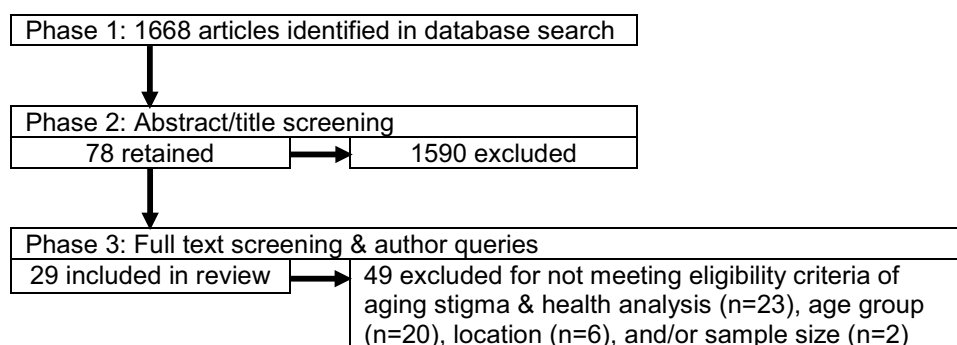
Phase 1: 1668 articles identified in database search

Phase 2: Abstract/title screening

78 retained

1590 excluded

Phase 3: Full text screening & author queries

29 included in review

49 excluded for not meeting eligibility criteria of aging stigma & health analysis (n=23), age group (n=20), location (n=6), and/or sample size (n=2)